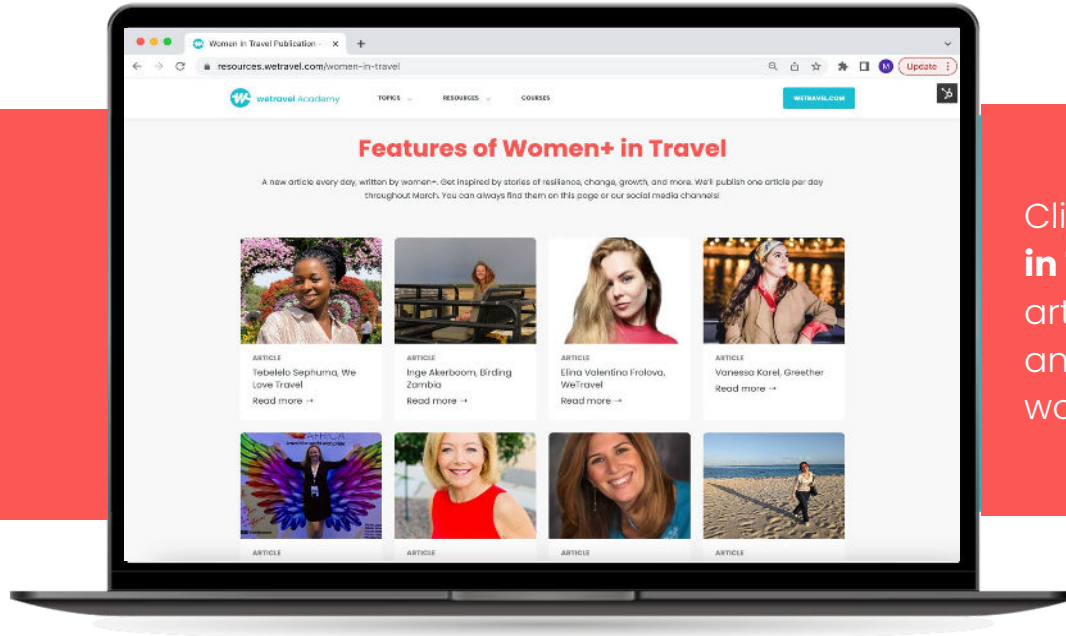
Women in Travel Publication - ×
+
resources.wetravel.com/women-in-travel
Update

wetravel Academy
TOPICS
RESOURCES
COURSES
WETRAVEL.COM

Features of Women+ in Travel

A new article every day, written by women+. Get inspired by stories of resilience, change, growth, and more. We'll publish one article per day throughout March. You can always find them on this page or our social media channels!

ARTICLE
Tebelelo Sephuma, We Love Travel
Read more →

ARTICLE
Inge Akerboom, Birding Zambia
Read more →

ARTICLE
Elina Valentina Frolova, WeTravel
Read more →

ARTICLE
Vanessa Korel, Greether
Read more →

ARTICLE

ARTICLE

ARTICLE

ARTICLE

Cli
in
art
an
wo